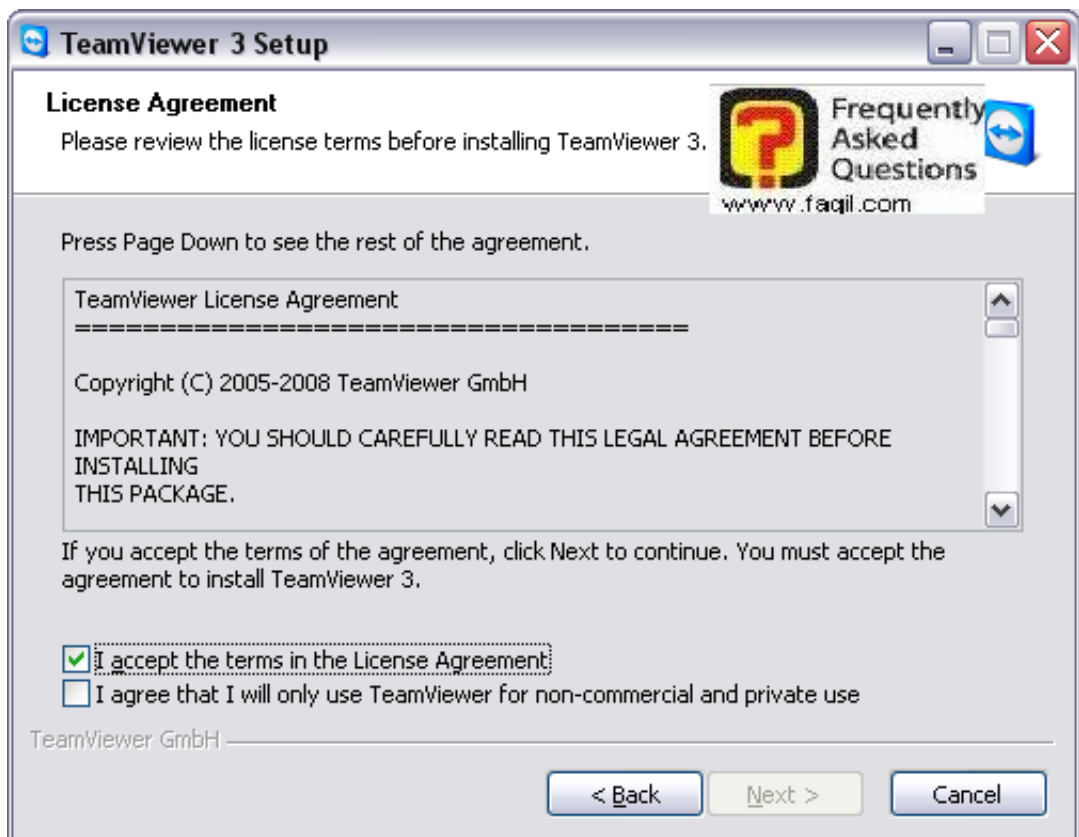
TeamViewer 3 Setup

License Agreement
Please review the license terms before installing TeamViewer 3.

Frequently Asked Questions
www.faqil.com

Press Page Down to see the rest of the agreement.

TeamViewer License Agreement
========================================

Copyright (C) 2005-2008 TeamViewer GmbH

IMPORTANT: YOU SHOULD CAREFULLY READ THIS LEGAL AGREEMENT BEFORE INSTALLING
THIS PACKAGE.

If you accept the terms of the agreement, click Next to continue. You must accept the agreement to install TeamViewer 3.

I accept the terms in the License Agreement
I agree that I will only use TeamViewer for non-commercial and private use

TeamViewer GmbH

< Back
Next >
Cancel